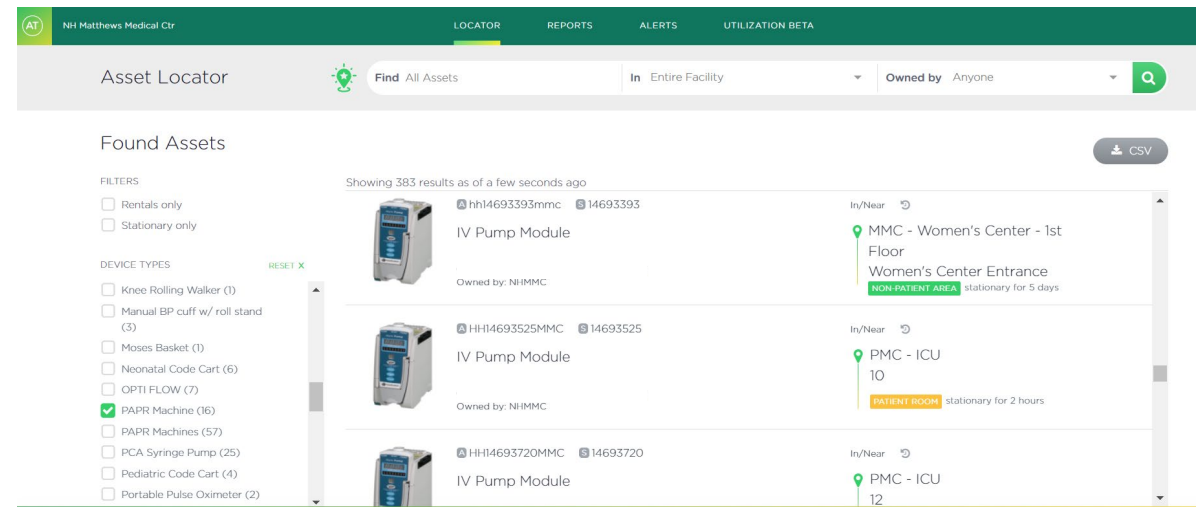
AT NH Matthews Medical Ctr

LOCATOR REPORTS ALERTS UTILIZATION BETA

Asset Locator

Find All Assets In Entire Facility Owned by Anyone

Found Assets

CSV

FILTERS

Rentals only
Stationary only

DEVICE TYPES RESET X

Knee Rolling Walker (1)
Manual BP cuff w/ roll stand (3)
Moses Basket (1)
Neonatal Code Cart (6)
OPTI FLOW (7)
PAPR Machine (16)
PAPR Machines (57)
PCA Syringe Pump (25)
Pediatric Code Cart (4)
Portable Pulse Oximeter (2)

Showing 383 results as of a few seconds ago

A hh14693393mmc S 14693393
IV Pump Module
Owned by: NHMMC
In/Near
MMC - Women's Center - 1st Floor
Women's Center Entrance
NON-PATIENT AREA stationary for 5 days

A HH14693525MMC S 14693525
IV Pump Module
Owned by: NHMMC
In/Near
PMC - ICU
10
PATIENT ROOM stationary for 2 hours

A HH14693720MMC S 14693720
IV Pump Module
In/Near
PMC - ICU
12